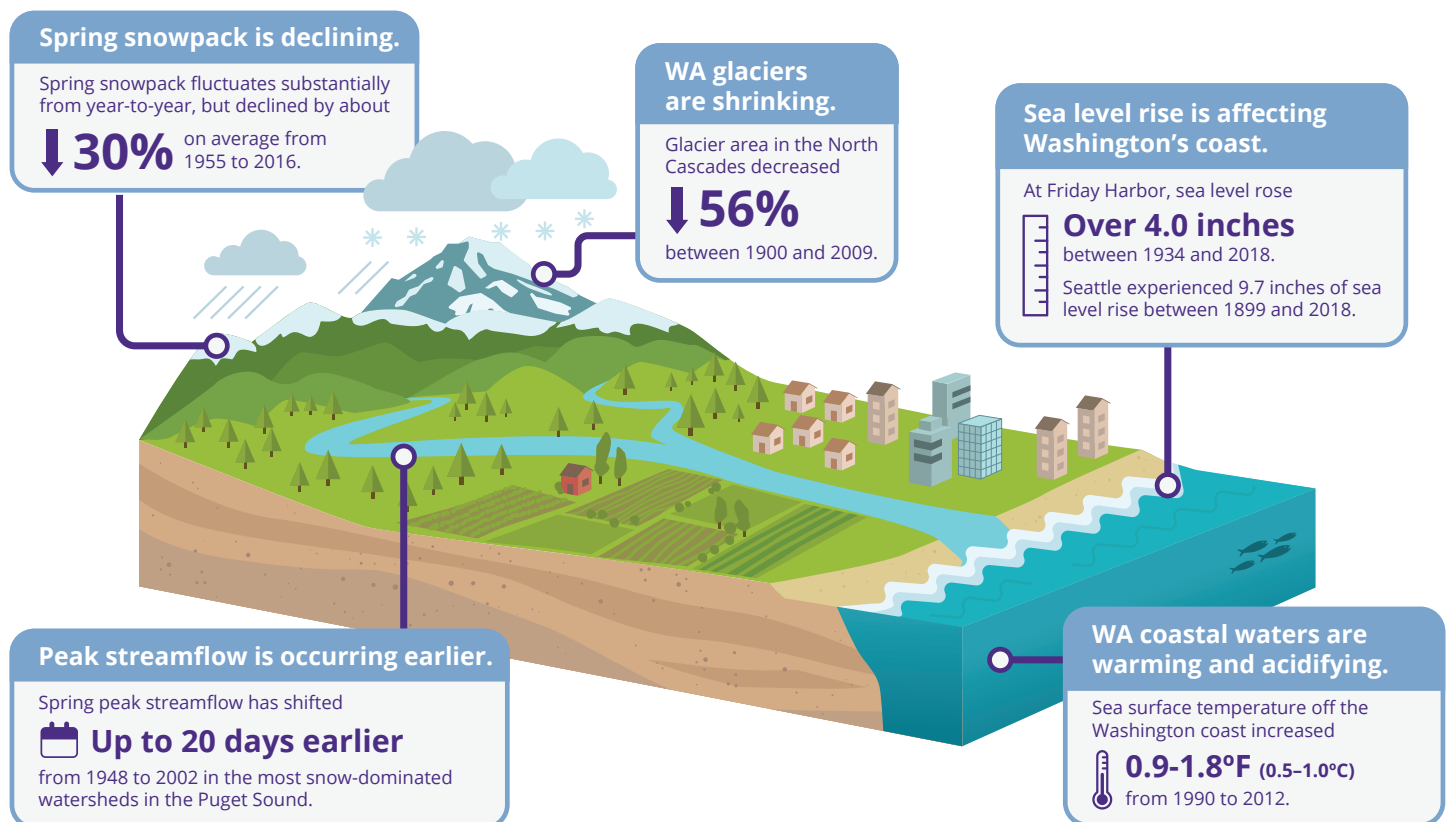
Spring snowpack is declining.

Spring snowpack fluctuates substantially from year-to-year, but declined by about 30% on average from 1955 to 2016.

WA glaciers are shrinking.

Glacier area in the North Cascades decreased 56% between 1900 and 2009.

Sea level rise is affecting Washington's coast.

At Friday Harbor, sea level rose Over 4.0 inches between 1934 and 2018.

Seattle experienced 9.7 inches of sea level rise between 1899 and 2018.

Peak streamflow is occurring earlier.

Spring peak streamflow has shifted Up to 20 days earlier from 1948 to 2002 in the most snow-dominated watersheds in the Puget Sound.

WA coastal waters are warming and acidifying.

Sea surface temperature off the Washington coast increased 0.9-1.8ºF (0.5–1.0ºC) from 1990 to 2012.